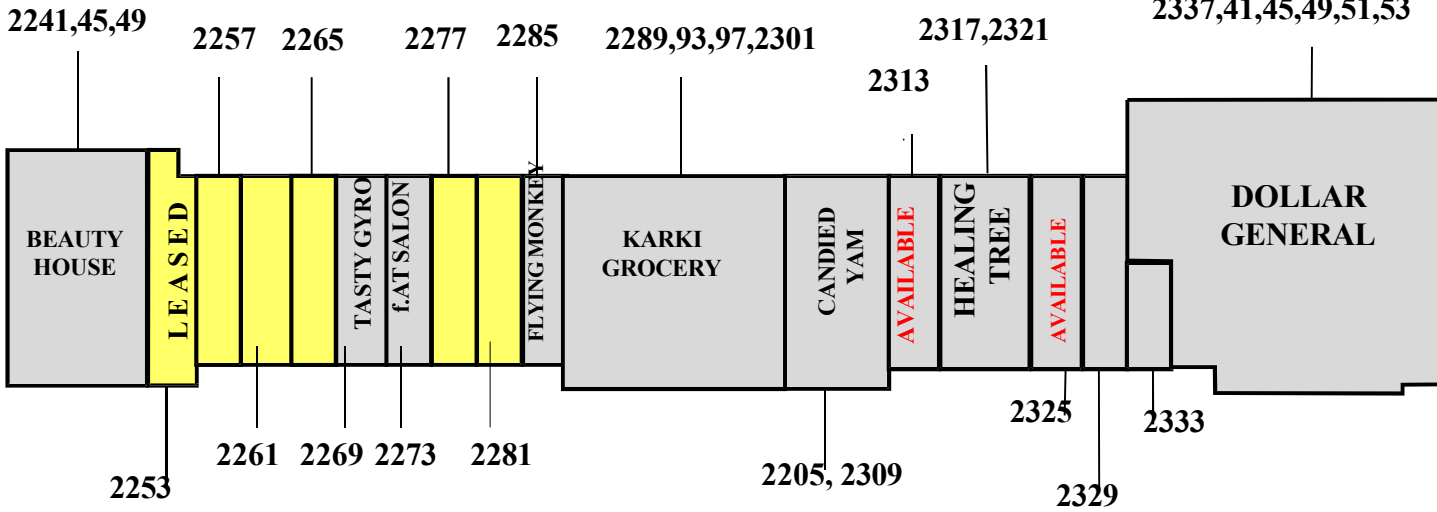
2241,45,49

2257

2265

2277

2285

2289,93,97,2301

2313

2317,2321

2337,41,45,49,51,53

BEAUTY HOUSE

LEASED

TASTY GYRO

f.AT SALON

FLYING MONKEY

KARKI GROCERY

CANDIED YAM

AVAILABLE

HEALING TREE

AVAILABLE

DOLLAR GENERAL

2253

2261

2269

2273

2281

2205, 2309

2325

2329

2333